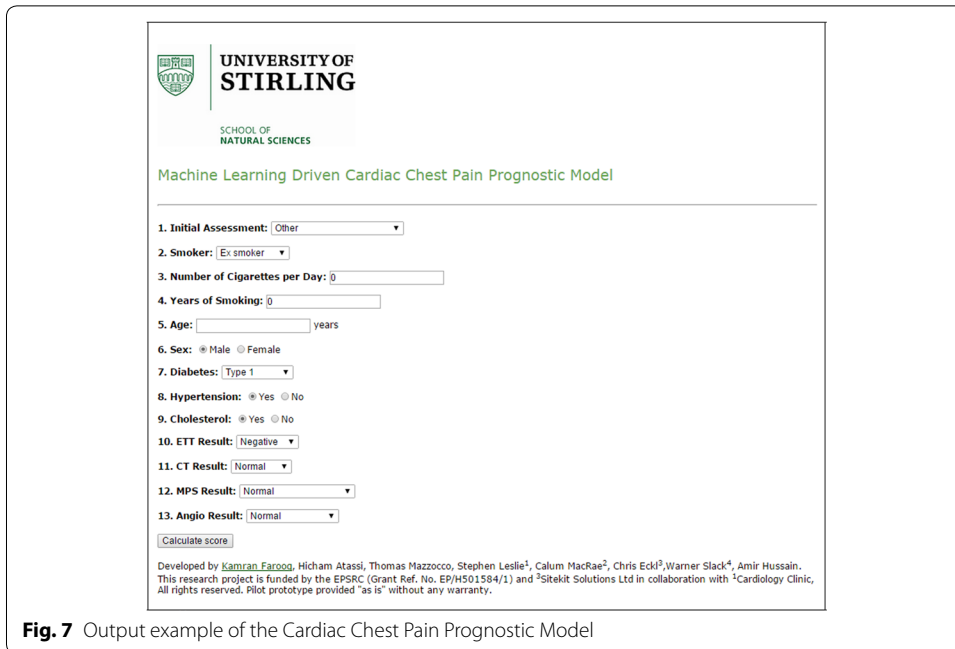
UNIVERSITY OF STIRLING

SCHOOL OF NATURAL SCIENCES

Machine Learning Driven Cardiac Chest Pain Prognostic Model

1. Initial Assessment: Other

2. Smoker: Ex smoker

3. Number of Cigarettes per Day: 0

4. Years of Smoking: 0

5. Age: years

6. Sex: Male Female

7. Diabetes: Type 1

8. Hypertension: Yes No

9. Cholesterol: Yes No

10. ETT Result: Negative

11. CT Result: Normal

12. MPS Result: Normal

13. Angio Result: Normal

Calculate score

Developed by Kamran Farooq, Hicham Atassi, Thomas Mazzocco, Stephen Leslie$^1$, Calum MacRae$^2$, Chris Eckl$^3$,Warner Slack$^4$, Amir Hussain. This research project is funded by the EPSRC (Grant Ref. No. EP/H501584/1) and $^3$Sitekit Solutions Ltd in collaboration with $^1$Cardiology Clinic, All rights reserved. Pilot prototype provided "as is" without any warranty.

Fig. 7 Output example of the Cardiac Chest Pain Prognostic Model